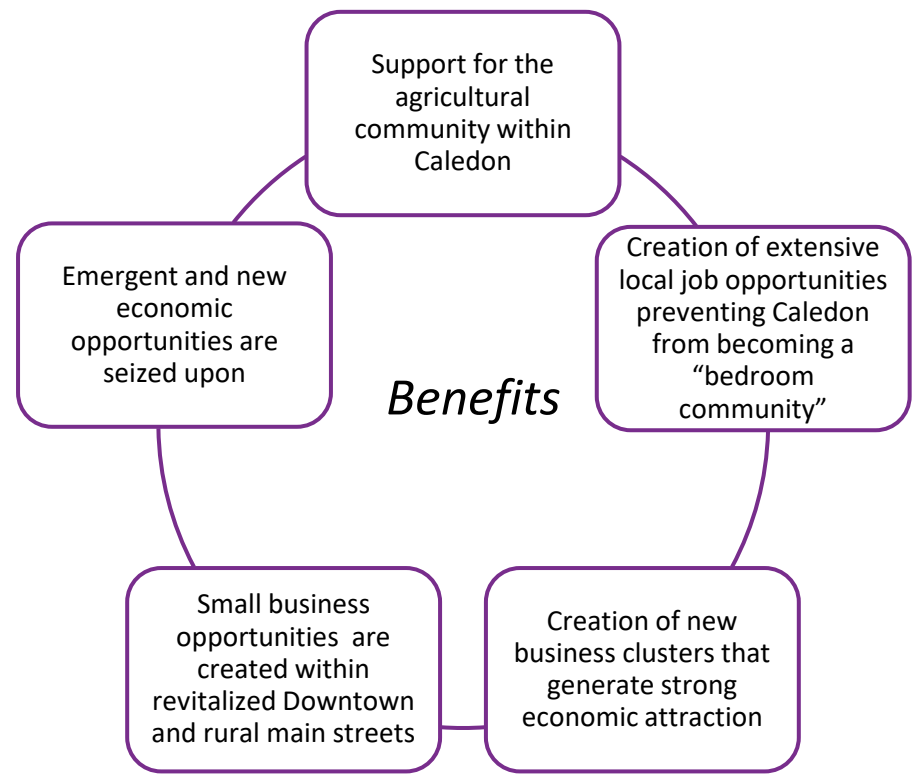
Support for the agricultural community within Caledon

Creation of extensive local job opportunities preventing Caledon from becoming a “bedroom community”

Creation of new business clusters that generate strong economic attraction

Small business opportunities are created within revitalized Downtown and rural main streets

Emergent and new economic opportunities are seized upon

Benefits